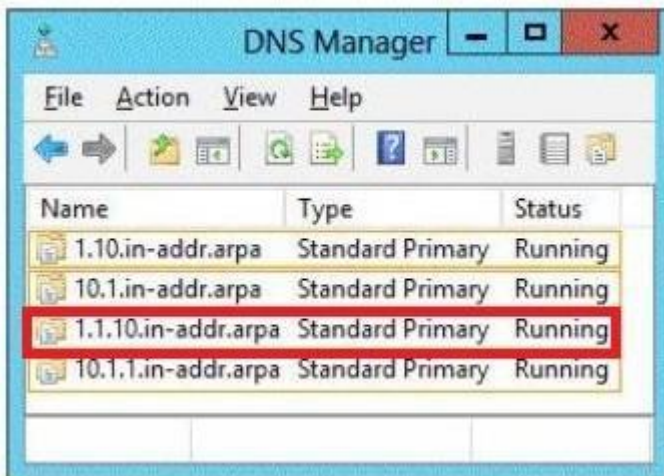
DNS Manager

File Action View Help

| Name | Type | Status |
|---|---|---|
| 1.10.in-addr.arpa | Standard Primary | Running |
| 10.1.in-addr.arpa | Standard Primary | Running |
| 1.1.10.in-addr.arpa | Standard Primary | Running |
| 10.1.1.in-addr.arpa | Standard Primary | Running |